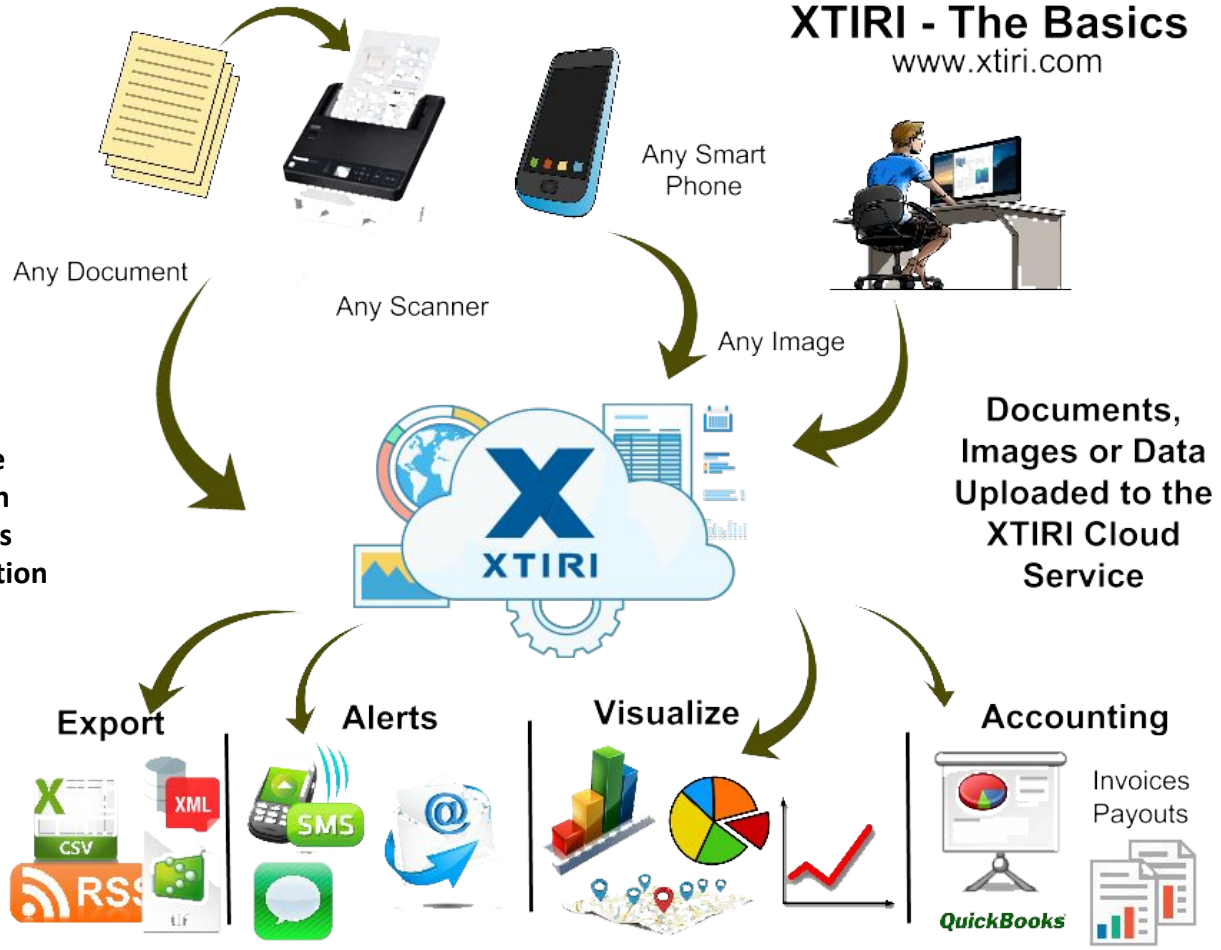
XTIRI - The Basics
www.xtiri.com

Any Smart Phone

Any Document

Any Scanner

Any Image

e
n
s
tion

Documents, Images or Data Uploaded to the XTIRI Cloud Service

XTIRI

Export

Alerts

Visualize

Accounting

XML

CSV

RSS

SMS

@

Invoices
Payouts

QuickBooks